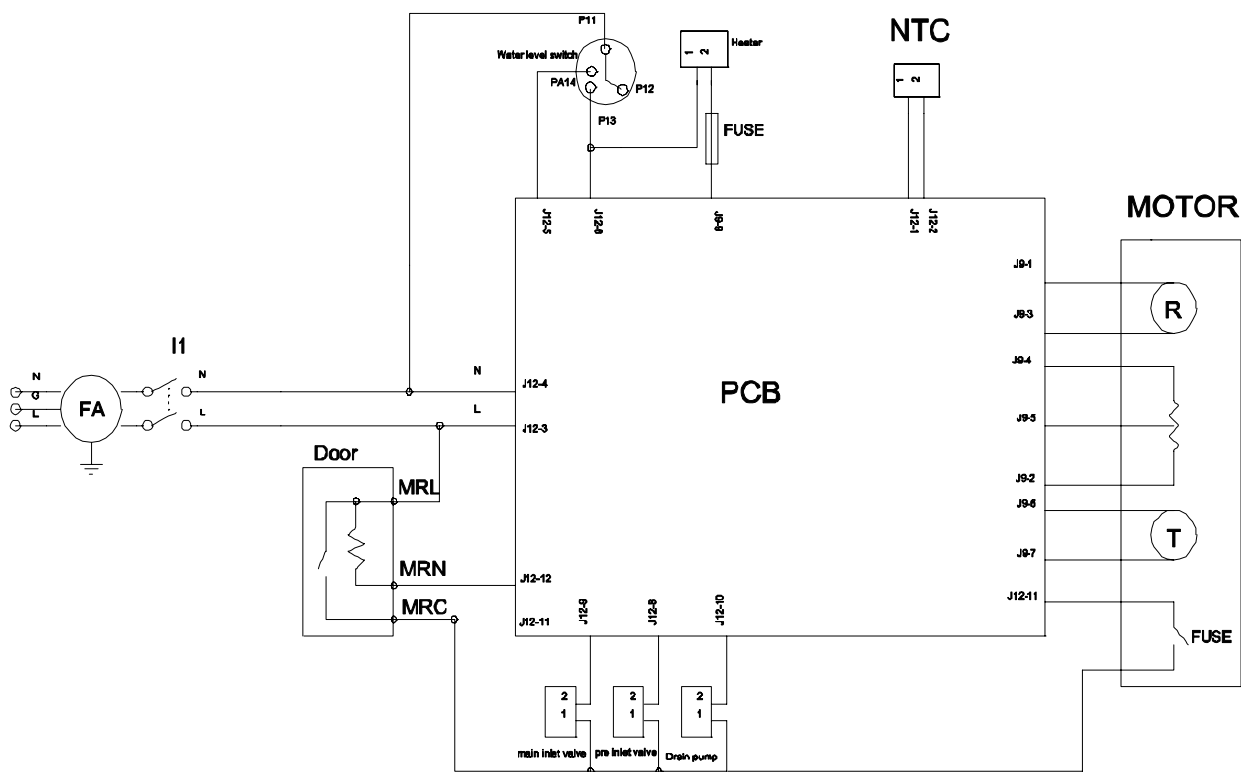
P11
Water level switch
PA14
P12
P13
1 2
Heater
FUSE
NTC
1 2
MOTOR
J12-5
J12-6
J8-9
J12-1
J12-2
J9-1
J9-3
J9-4
J9-5
J9-2
J9-6
J9-7
J12-11
R
T
FUSE
I1
N
G
L
FA
N
L
N
L
J12-4
J12-3
PCB
Door
MRL
MRN
MRC
J12-12
J12-11
J12-9
J12-8
J12-10
2
1
2
1
2
1
main inlet valve
pre inlet valve
Drain pump